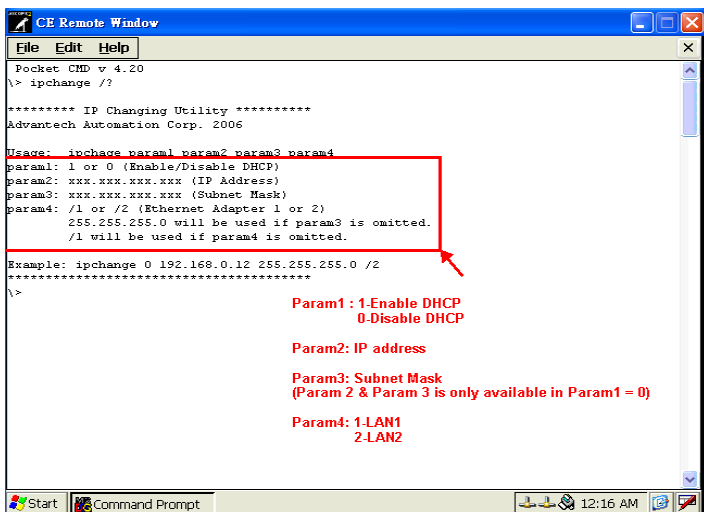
CE Remote Window

File Edit Help

Pocket CMD v 4.20
\> ipchange /?

********* IP Changing Utility **********
Advantech Automation Corp. 2006

Usage: ipchage param1 param2 param3 param4
param1: 1 or 0 (Enable/Disable DHCP)
param2: xxx.xxx.xxx.xxx (IP Address)
param3: xxx.xxx.xxx.xxx (Subnet Mask)
param4: /1 or /2 (Ethernet Adapter 1 or 2)
255.255.255.0 will be used if param3 is omitted.
/1 will be used if param4 is omitted.

Example: ipchange 0 192.168.0.12 255.255.255.0 /2
****************************************
\>

Param1 : 1-Enable DHCP
0-Disable DHCP

Param2: IP address

Param3: Subnet Mask
(Param 2 & Param 3 is only available in Param1 = 0)

Param4: 1-LAN1
2-LAN2

Start Command Prompt 12:16 AM